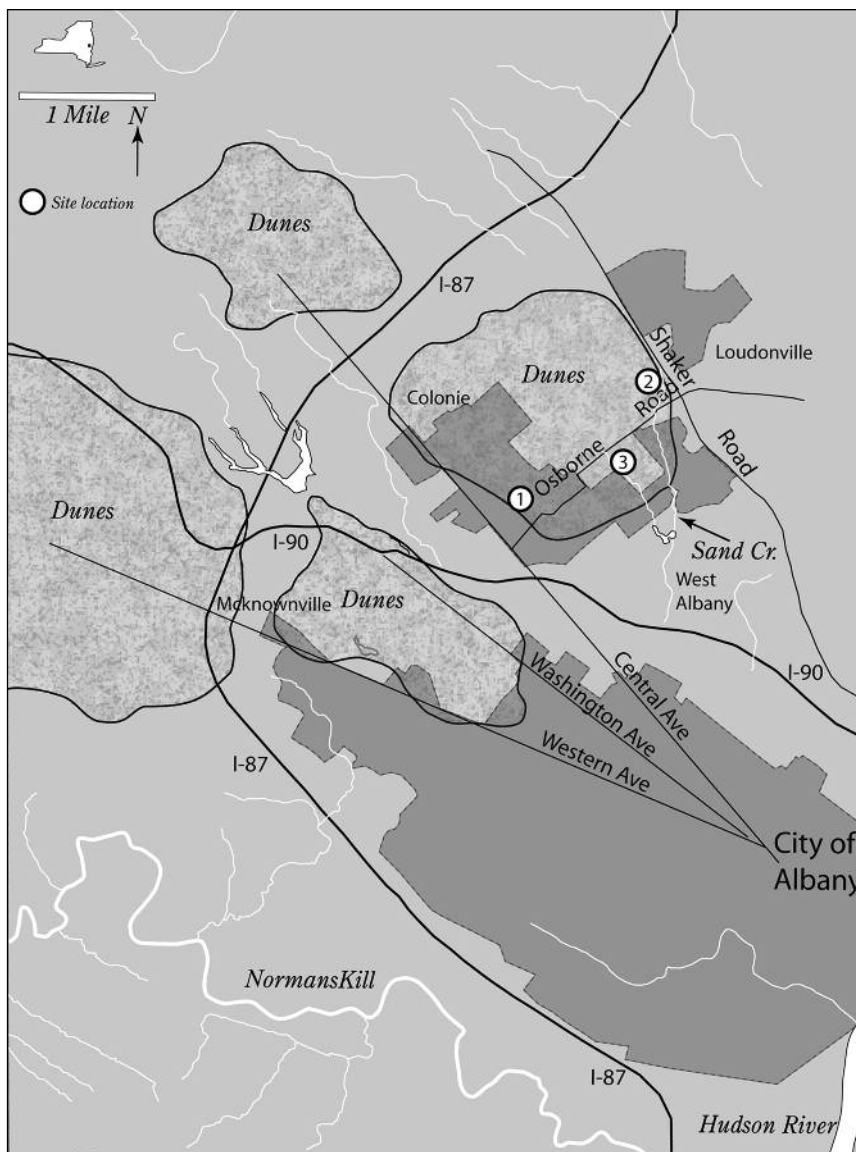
1 Mile N

Site location

Dunes

I-87

Loudonville

Shaker

Dunes

2

Colonie

Road

Road

3

1

Osborne

Sand Cr.

Dunes

I-90

West Albany

Mcknownville

Dunes

I-90

Washington Ave

Central Ave

Western Ave

I-87

City of Albany

NormansKill

I-87

Hudson River